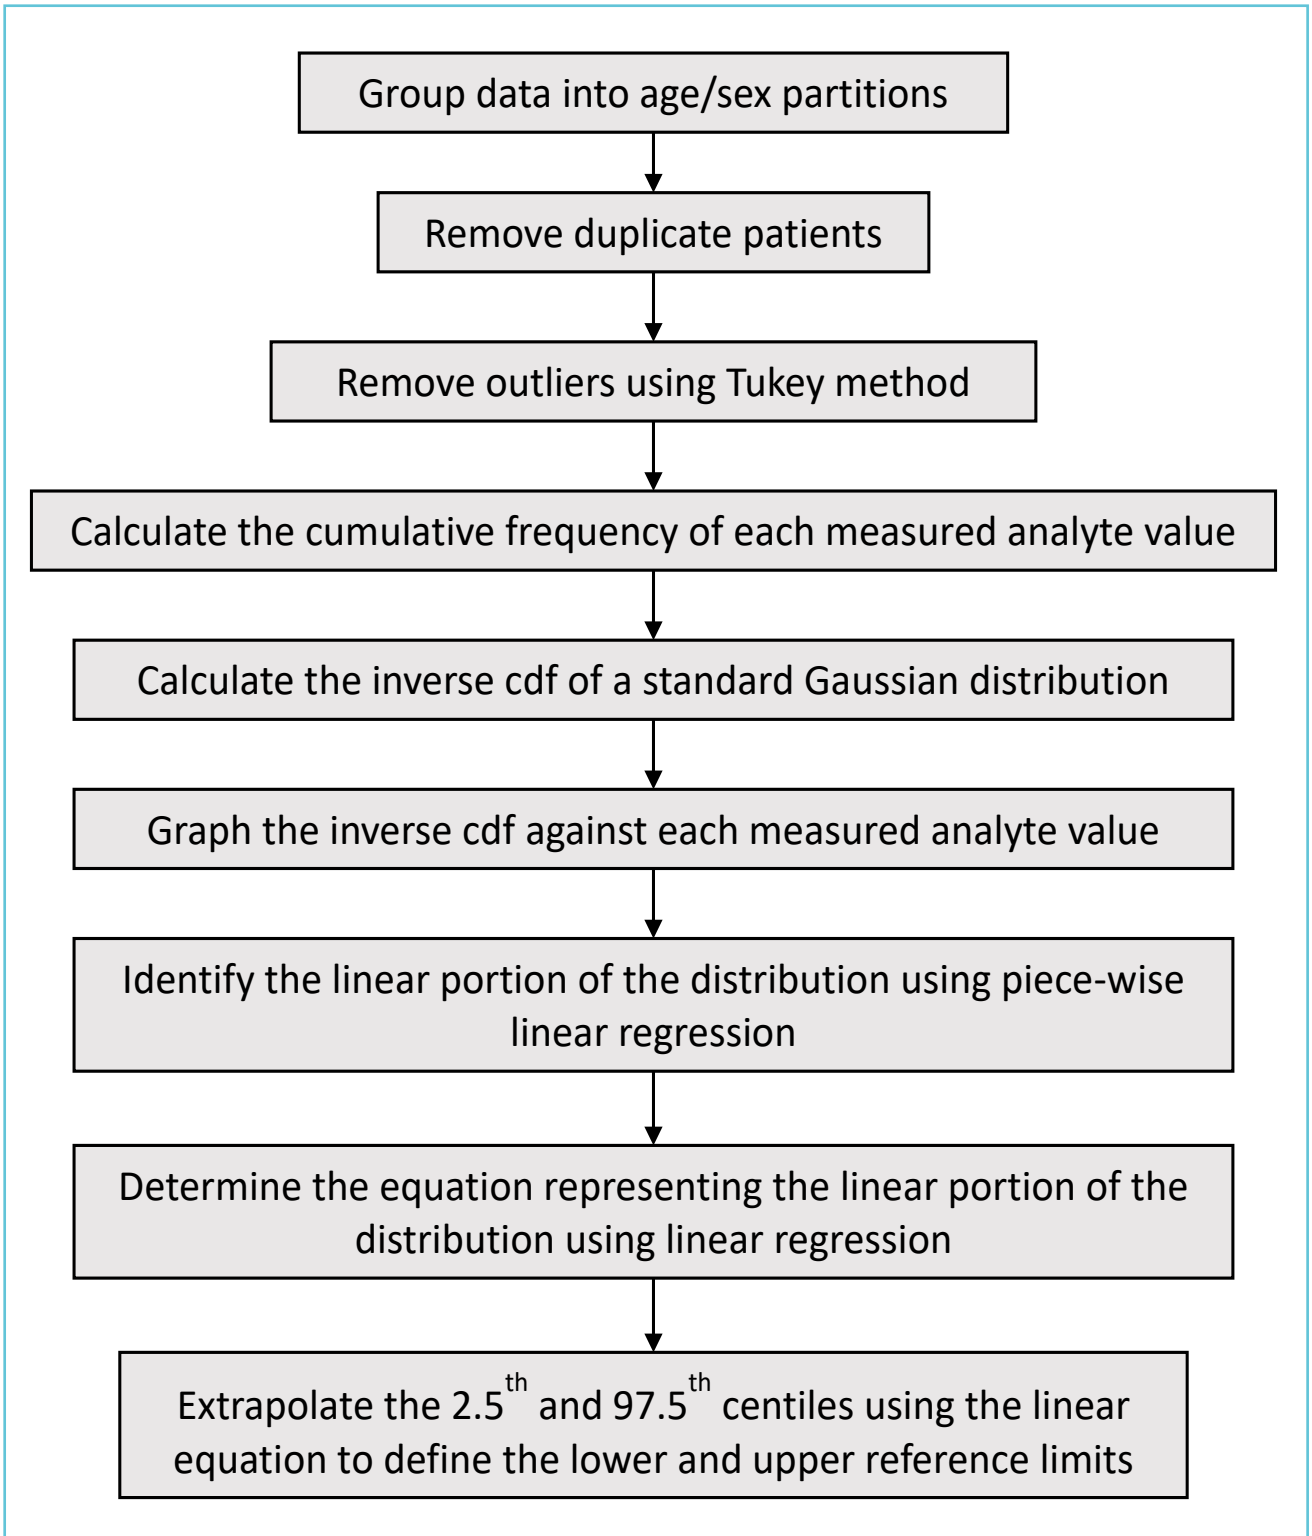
Group data into age/sex partitions

Remove duplicate patients

Remove outliers using Tukey method

Calculate the cumulative frequency of each measured analyte value

Calculate the inverse cdf of a standard Gaussian distribution

Graph the inverse cdf against each measured analyte value

Identify the linear portion of the distribution using piece-wise linear regression

Determine the equation representing the linear portion of the distribution using linear regression

Extrapolate the 2.5$^{th}$ and 97.5$^{th}$ centiles using the linear equation to define the lower and upper reference limits